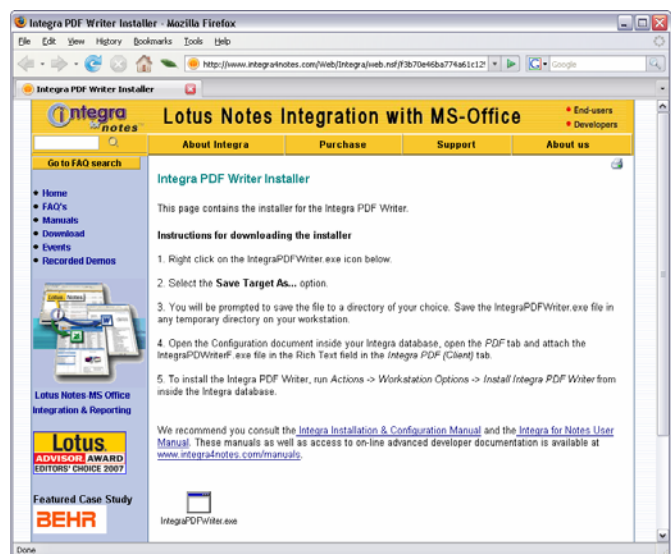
Integra PDF Writer Installer - Mozilla Firefox

File Edit View History Bookmarks Tools Help

http://www.integra4notes.com/Web/Integra/web.nsf/f3b70e46ba774a61c12

Google

Integra PDF Writer Installer

Integra notes

Lotus Notes Integration with MS-Office

• End-users
• Developers

Go to FAQ search

About Integra | Purchase | Support | About us

• Home
• FAQ's
• Manuals
• Download
• Events
• Recorded Demos

Lotus Notes MS Office Integration & Reporting

Lotus. ADVISOR AWARD EDITORS' CHOICE 2007

Featured Case Study

BEHR

Integra PDF Writer Installer

This page contains the installer for the Integra PDF Writer.

Instructions for downloading the installer

1. Right click on the IntegraPDFWriter.exe icon below.

2. Select the **Save Target As...** option.

3. You will be prompted to save the file to a directory of your choice. Save the IntegraPDFWriter.exe file in any temporary directory on your workstation.

4. Open the Configuration document inside your Integra database, open the *PDF* tab and attach the IntegraPDWriterF.exe file in the Rich Text field in the *Integra PDF (Client)* tab.

5. To install the Integra PDF Writer, run *Actions -> Workstation Options -> Install Integra PDF Writer* from inside the Integra database.

We recommend you consult the Integra Installation & Configuration Manual and the Integra for Notes User Manual. These manuals as well as access to on-line advanced developer documentation is available at www.integra4notes.com/manuals.

IntegraPDFWriter.exe

Done